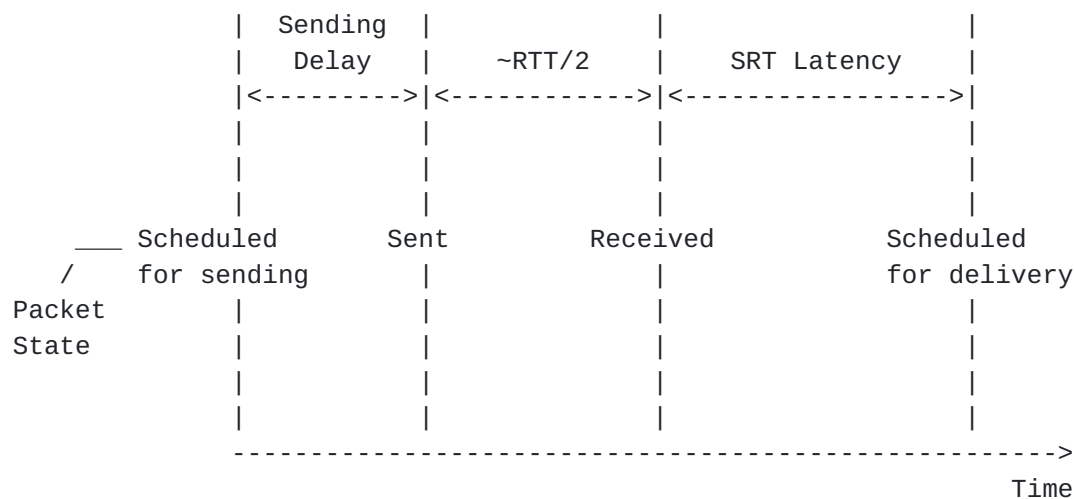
```
            |  Sending  |              |                   |
            |   Delay   |    ~RTT/2    |    SRT Latency    |
            |<--------->|<------------>|<----------------->|
            |           |              |                   |
            |           |              |                   |
            |           |              |                   |
    ___ Scheduled      Sent         Received           Scheduled
   /    for sending     |              |               for delivery
Packet      |           |              |                   |
State       |           |              |                   |
            |           |              |                   |
            |           |              |                   |
            ---------------------------------------------------->
                                                              Time
```